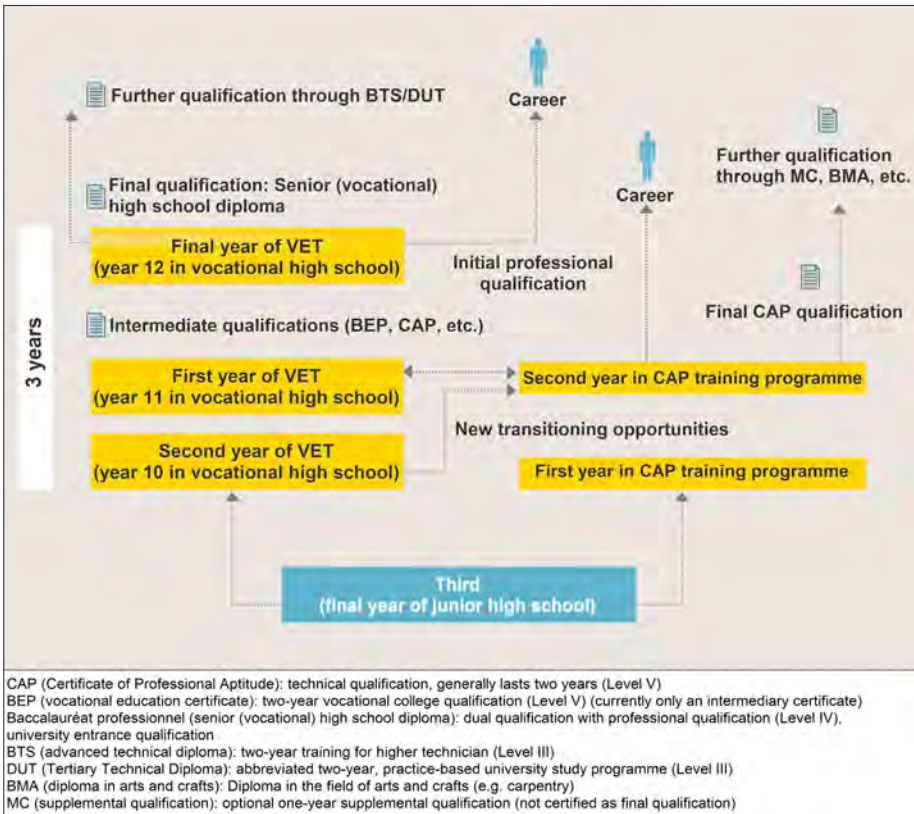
Further qualification through BTS/DUT

Career

Career

Further qualification through MC, BMA, etc.

Final qualification: Senior (vocational) high school diploma

Final year of VET (year 12 in vocational high school)

Initial professional qualification

Final CAP qualification

3 years

Intermediate qualifications (BEP, CAP, etc.)

First year of VET (year 11 in vocational high school)

Second year in CAP training programme

New transitioning opportunities

Second year of VET (year 10 in vocational high school)

First year in CAP training programme

Third (final year of junior high school)

CAP (Certificate of Professional Aptitude): technical qualification, generally lasts two years (Level V)
BEP (vocational education certificate): two-year vocational college qualification (Level V) (currently only an intermediary certificate)
Baccalauréat professionnel (senior (vocational) high school diploma): dual qualification with professional qualification (Level IV), university entrance qualification
BTS (advanced technical diploma): two-year training for higher technician (Level III)
DUT (Tertiary Technical Diploma): abbreviated two-year, practice-based university study programme (Level III)
BMA (diploma in arts and crafts): Diploma in the field of arts and crafts (e.g. carpentry)
MC (supplemental qualification): optional one-year supplemental qualification (not certified as final qualification)